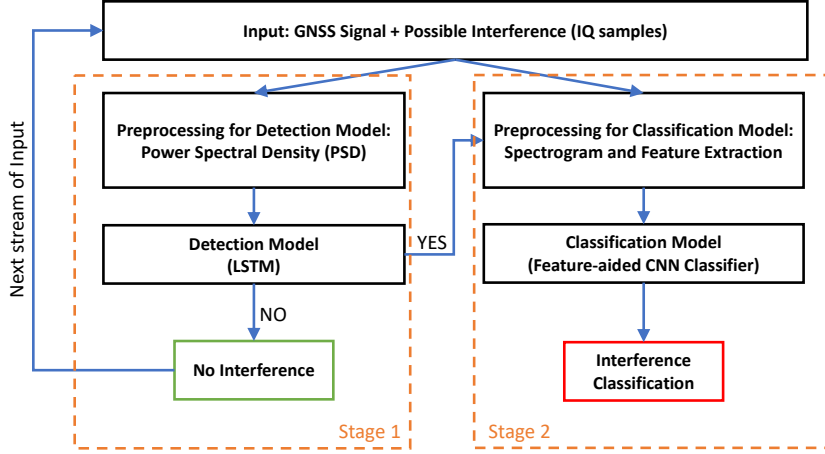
Input: GNSS Signal + Possible Interference (IQ samples)

Next stream of Input

Preprocessing for Detection Model: Power Spectral Density (PSD)

Detection Model (LSTM)

NO

No Interference

Stage 1

YES

Preprocessing for Classification Model: Spectrogram and Feature Extraction

Classification Model (Feature-aided CNN Classifier)

Interference Classification

Stage 2